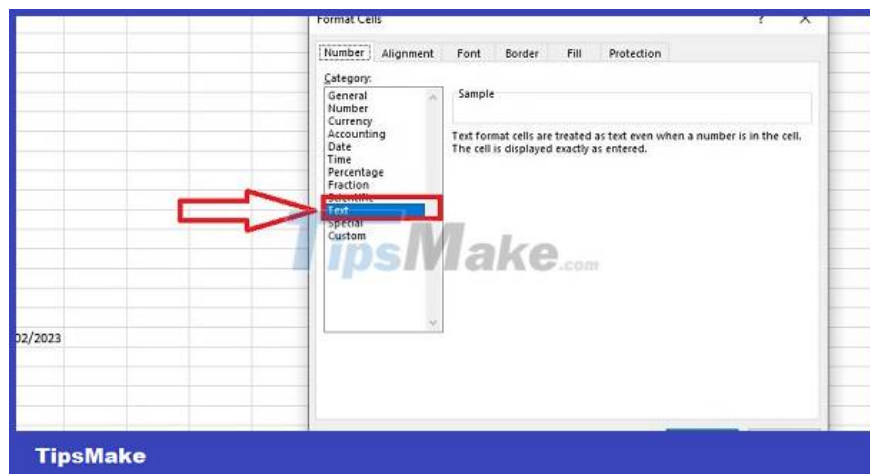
Format Cells

?

X

Number

Alignment

Font

Border

Fill

Protection

Category:

General
Number
Currency
Accounting
Date
Time
Percentage
Fraction
Scientific
Text
Special
Custom

Sample

Text format cells are treated as text even when a number is in the cell. The cell is displayed exactly as entered.

TipsMake.com

02/2023

TipsMake